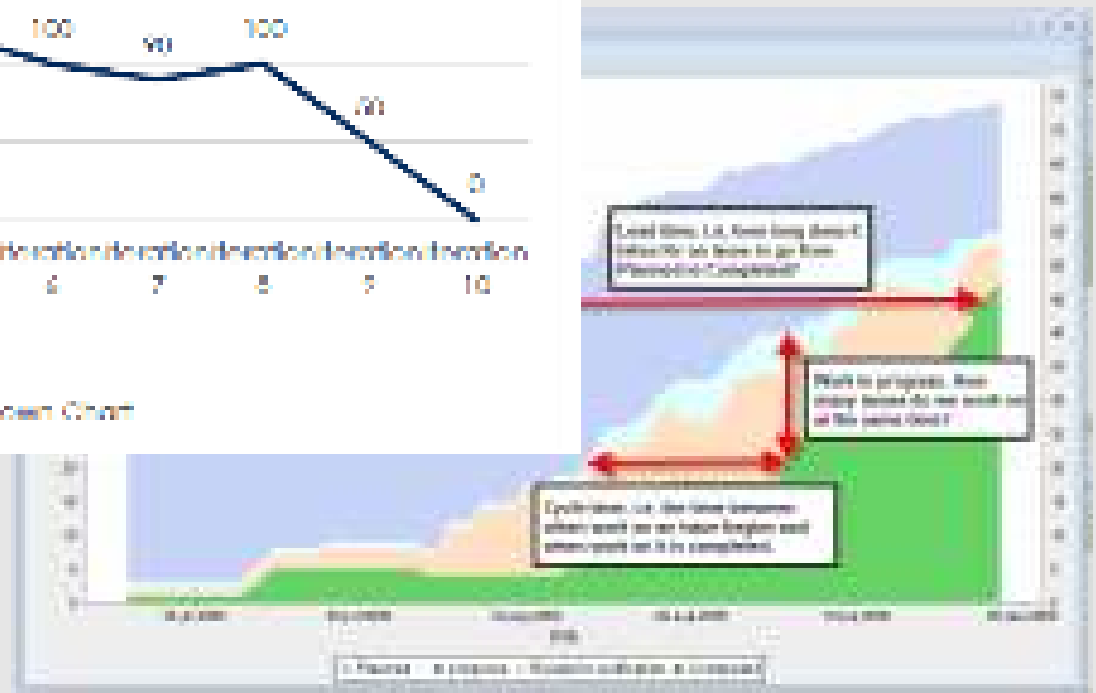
100
90
100
60
0
Iteration Iteration Iteration Iteration Iteration
6 7 8 9 10

Burndown Chart

Lead time, i.e. how long does it take for an item to go from Planned to Completed?

Work in progress. How many items do we work on at the same time?

Cycle time, i.e. the time between when work on an item began and when work on it is completed.

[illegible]